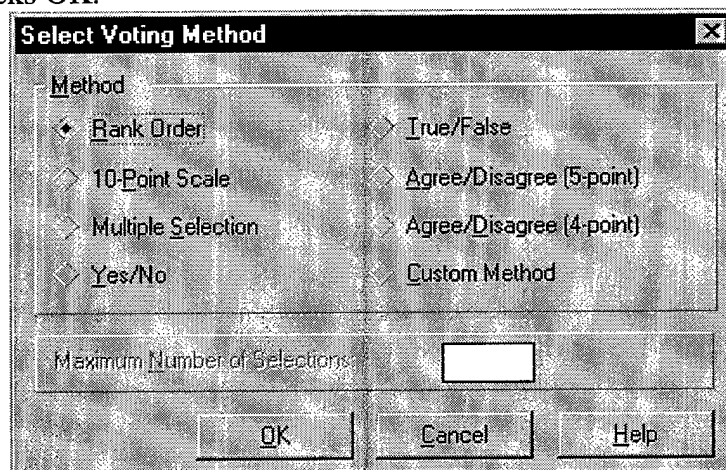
ks OK.

Select Voting Method

Method

Rank Order

True/False

10-Point Scale

Agree/Disagree (5-point)

Multiple Selection

Agree/Disagree (4-point)

Yes/No

Custom Method

Maximum Number of Selections:

OK

Cancel

Help